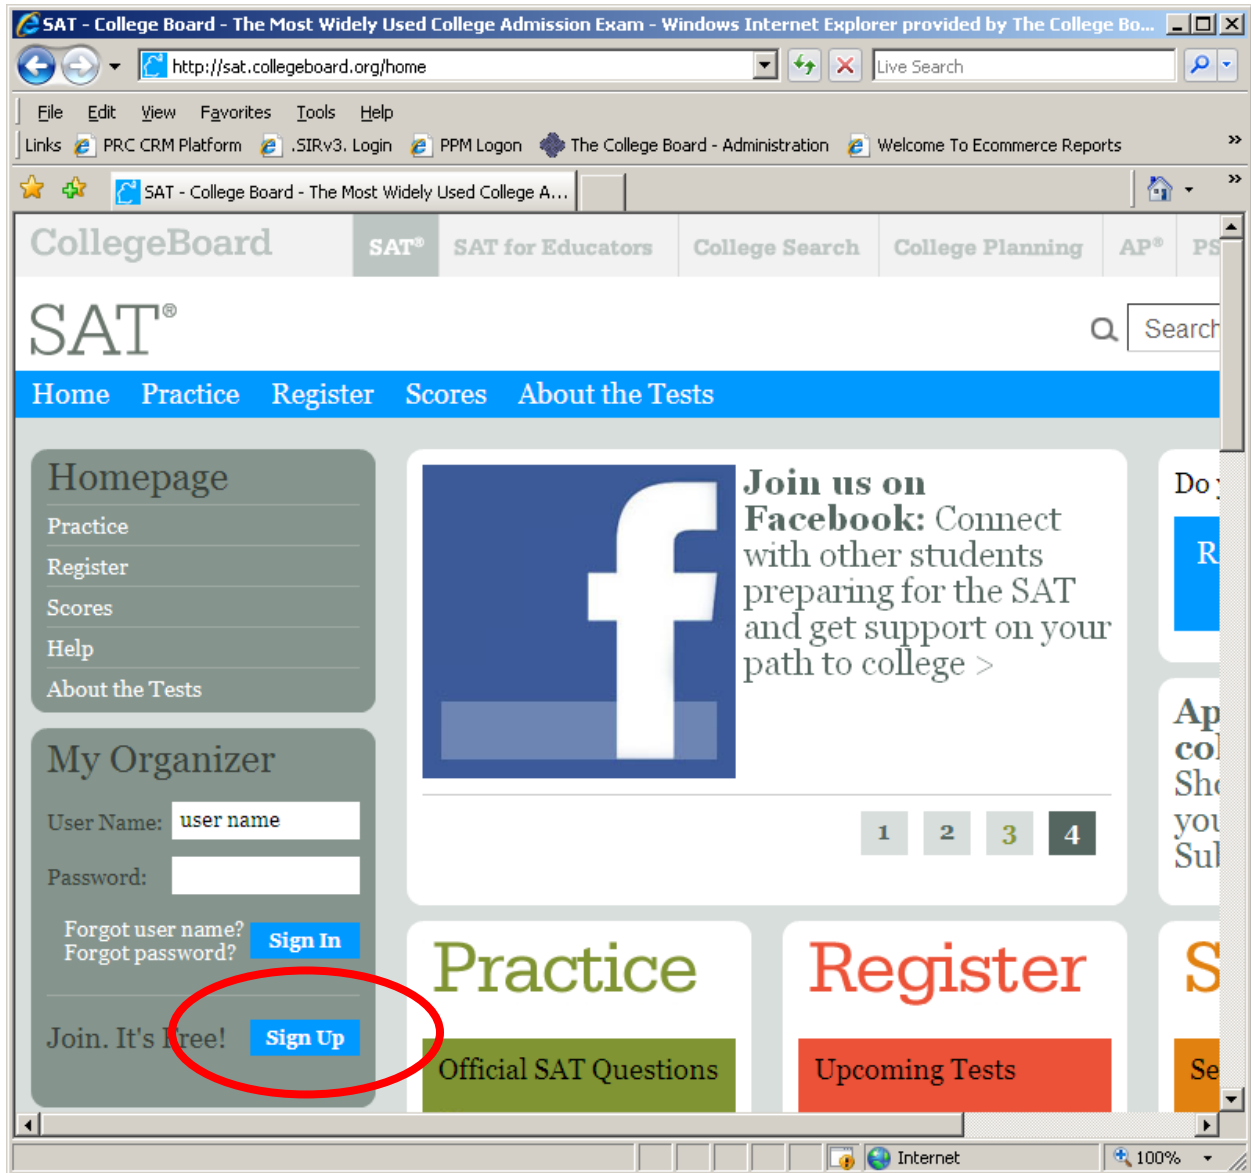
SAT - College Board - The Most Widely Used College Admission Exam - Windows Internet Explorer provided by The College Bo...

http://sat.collegeboard.org/home

Live Search

File Edit View Favorites Tools Help

Links PRC CRM Platform .SIRv3. Login PPM Logon The College Board - Administration Welcome To Ecommerce Reports

SAT - College Board - The Most Widely Used College A...

CollegeBoard SAT® SAT for Educators College Search College Planning AP® PS

SAT®

Search

Home Practice Register Scores About the Tests

Homepage
Practice
Register
Scores
Help
About the Tests

My Organizer
User Name: user name
Password:
Forgot user name?
Forgot password?
Sign In
Join. It's Free! Sign Up

Join us on Facebook: Connect with other students preparing for the SAT and get support on your path to college >

1 2 3 4

Do

R

Ap
co
Sh
yo
Su

Practice
Official SAT Questions

Register
Upcoming Tests

S
Se

Internet 100%